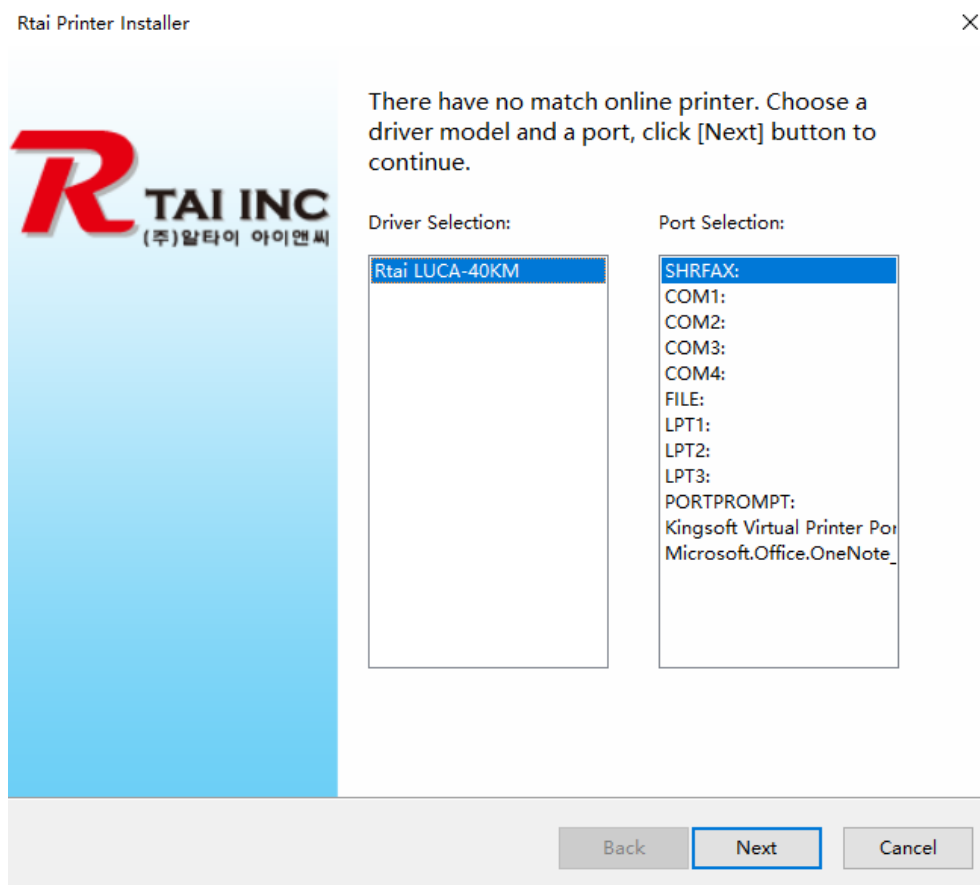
Rtai Printer Installer

R TAI INC
(주)알타이 아이앤씨

There have no match online printer. Choose a driver model and a port, click [Next] button to continue.

Driver Selection:

Rtai LUCA-40KM

Port Selection:

SHRFAX:
COM1:
COM2:
COM3:
COM4:
FILE:
LPT1:
LPT2:
LPT3:
PORTPROMPT:
Kingsoft Virtual Printer Por
Microsoft.Office.OneNote_

Back
Next
Cancel